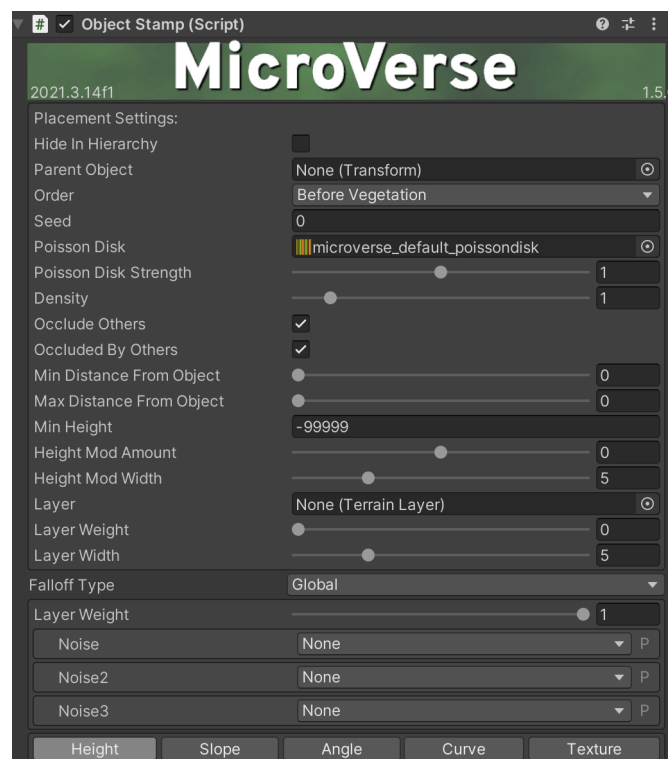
Object Stamp (Script)

MicroVerse
2021.3.14f1
1.5.

Placement Settings:
Hide In Hierarchy
Parent Object None (Transform)
Order Before Vegetation
Seed 0
Poisson Disk microverse_default_poissondisk
Poisson Disk Strength 1
Density 1
Occlude Others
Occluded By Others
Min Distance From Object 0
Max Distance From Object 0
Min Height -99999
Height Mod Amount 0
Height Mod Width 5
Layer None (Terrain Layer)
Layer Weight 0
Layer Width 5
Falloff Type Global
Layer Weight 1
Noise None P
Noise2 None P
Noise3 None P
Height Slope Angle Curve Texture